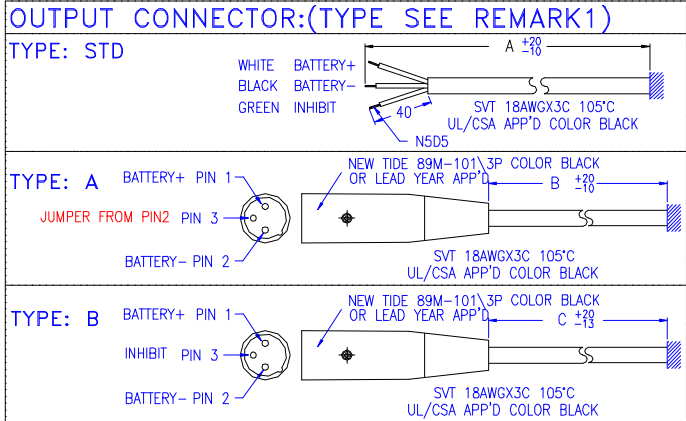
OUTPUT CONNECTOR:(TYPE SEE REMARK1)

TYPE: STD

WHITE BATTERY+
BLACK BATTERY−
GREEN INHIBIT

A $^{+20}_{-10}$

40

N5D5

SVT 18AWGX3C 105°C
UL/CSA APP'D COLOR BLACK

TYPE: A

BATTERY+ PIN 1
JUMPER FROM PIN2 PIN 3
BATTERY− PIN 2

NEW TIDE 89M-101\3P COLOR BLACK
OR LEAD YEAR APP'D

B $^{+20}_{-10}$

SVT 18AWGX3C 105°C
UL/CSA APP'D COLOR BLACK

TYPE: B

BATTERY+ PIN 1
INHIBIT PIN 3
BATTERY− PIN 2

NEW TIDE 89M-101\3P COLOR BLACK
OR LEAD YEAR APP'D

C $^{+20}_{-13}$

SVT 18AWGX3C 105°C
UL/CSA APP'D COLOR BLACK